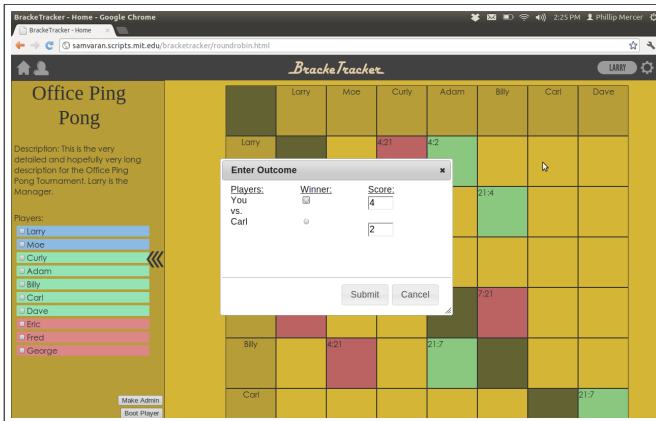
BrackeTracker - Home - Google Chrome
2:25 PM Phillip Mercer
BrackeTracker - Home ×
samvaran.scripts.mit.edu/bracketracker/roundrobin.html
BrackeTracker
LARRY

Office Ping Pong

Description: This is the very detailed and hopefully very long description for the Office Ping Pong Tournament. Larry is the Manager.

Players:
Larry
Moe
Curly
Adam
Billy
Carl
Dave
Eric
Fred
George

Make Admin
Boot Player

| | Larry | Moe | Curly | Adam | Billy | Carl | Dave |
|---|---|---|---|---|---|---|---|
| Larry | | | 4:21 | 4:2 | | | |
| | | | | | 21:4 | | |
| | | | | | | | |
| | | | | | 7:21 | | |
| Billy | | 4:21 | | 21:7 | | | |
| Carl | | | | | | | 21:7 |

Enter Outcome ×
Players:
You
vs.
Carl
Winner:
Score:
4
2
Submit
Cancel